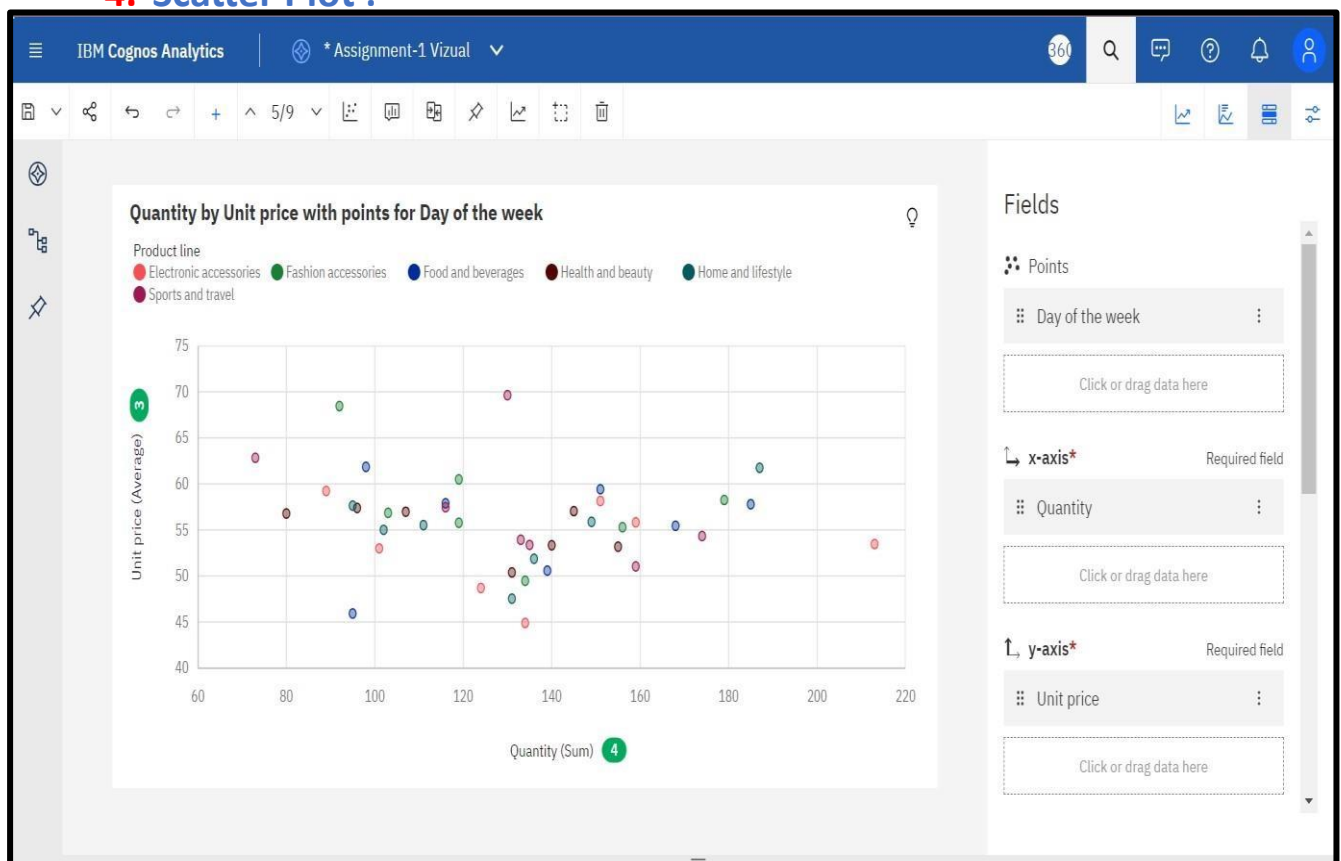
4. Scatter Plot :

IBM Cognos Analytics

* Assignment-1 Vizual

360

5/9

Quantity by Unit price with points for Day of the week

Product line
Electronic accessories Fashion accessories Food and beverages Health and beauty Home and lifestyle Sports and travel

Unit price (Average) 3

75
70
65
60
55
50
45
40

60 80 100 120 140 160 180 200 220

Quantity (Sum) 4

Fields

Points

Day of the week

Click or drag data here

x-axis* Required field

Quantity

Click or drag data here

y-axis* Required field

Unit price

Click or drag data here